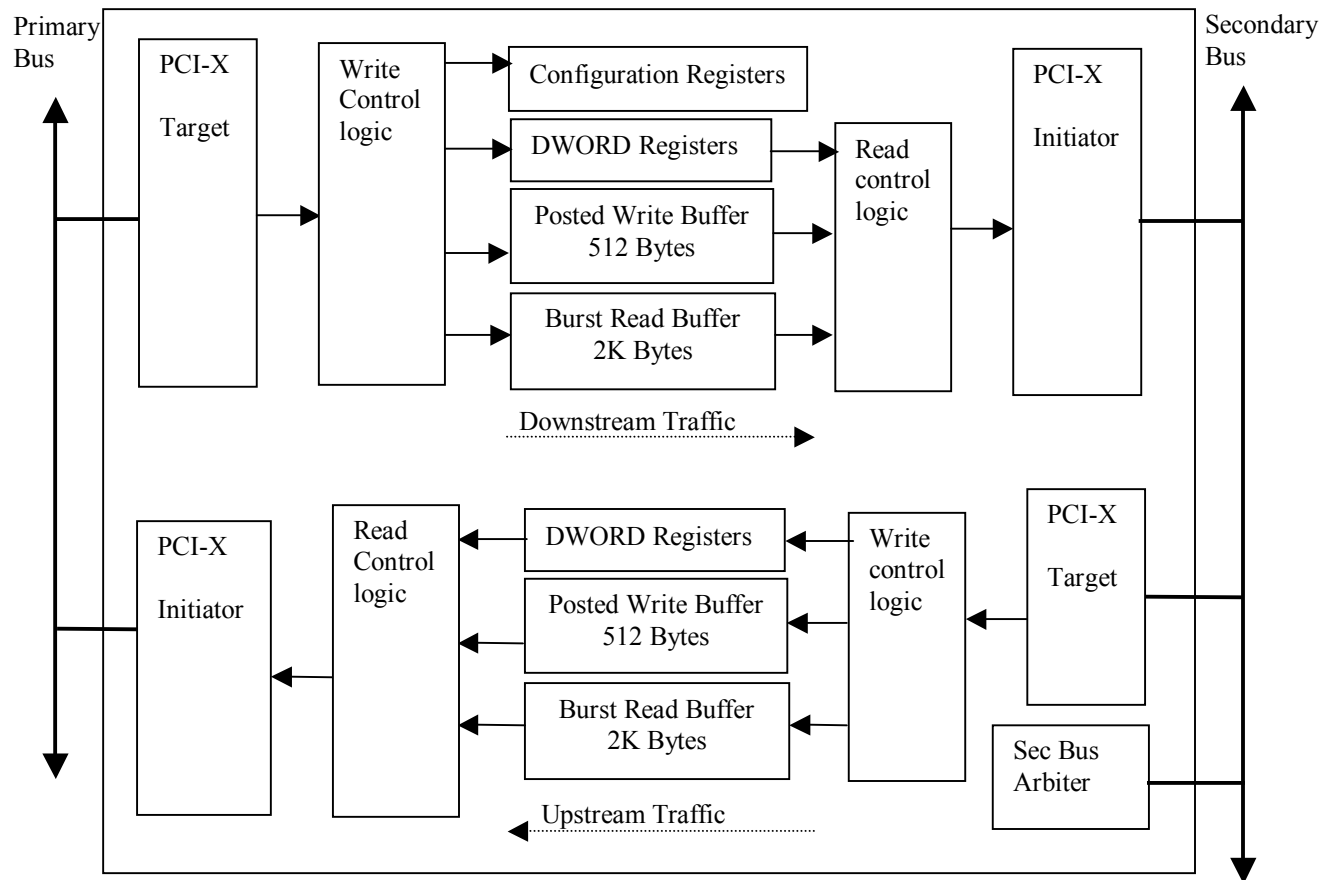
Primary Bus

PCI-X Target

Write Control logic

Configuration Registers

DWORD Registers

Posted Write Buffer 512 Bytes

Burst Read Buffer 2K Bytes

Read control logic

PCI-X Initiator

Secondary Bus

Downstream Traffic

PCI-X Initiator

Read Control logic

DWORD Registers

Posted Write Buffer 512 Bytes

Burst Read Buffer 2K Bytes

Write control logic

PCI-X Target

Sec Bus Arbiter

Upstream Traffic